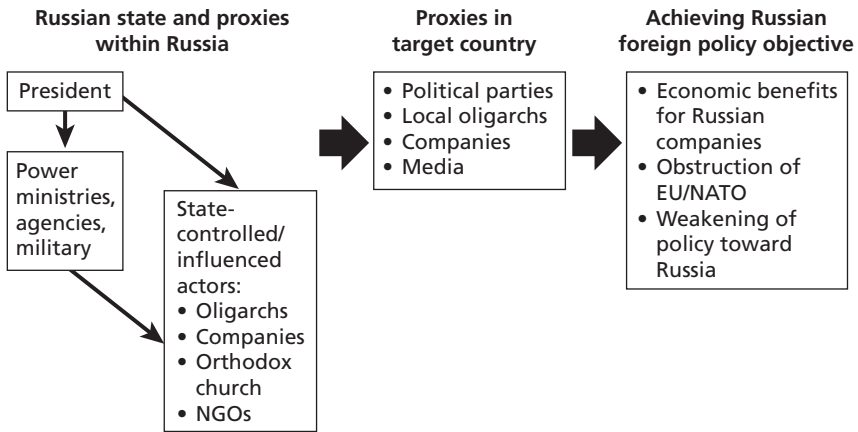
Russian state and proxies within Russia

President

Power ministries, agencies, military

State-controlled/influenced actors:
• Oligarchs
• Companies
• Orthodox church
• NGOs

Proxies in target country

• Political parties
• Local oligarchs
• Companies
• Media

Achieving Russian foreign policy objective

• Economic benefits for Russian companies
• Obstruction of EU/NATO
• Weakening of policy toward Russia